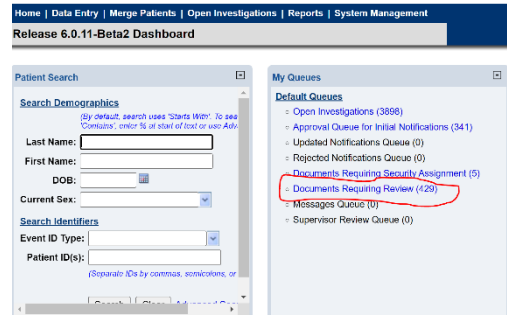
Home | Data Entry | Merge Patients | Open Investigations | Reports | System Management

Release 6.0.11-Beta2 Dashboard

Patient Search

Search Demographics

(By default, search uses 'Starts With'. To sea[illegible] 'Contains', enter % at start of text or use Adv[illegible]

Last Name:

First Name:

DOB:

Current Sex:

Search Identifiers

Event ID Type:

Patient ID(s):

(Separate IDs by commas, semicolons, or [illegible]

Search | Clear | Advanced Sea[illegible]

My Queues

Default Queues

Open Investigations (3898)

Approval Queue for Initial Notifications (341)

Updated Notifications Queue (0)

Rejected Notifications Queue (0)

Documents Requiring Security Assignment (5)

Documents Requiring Review (429)

Messages Queue (0)

Supervisor Review Queue (0)